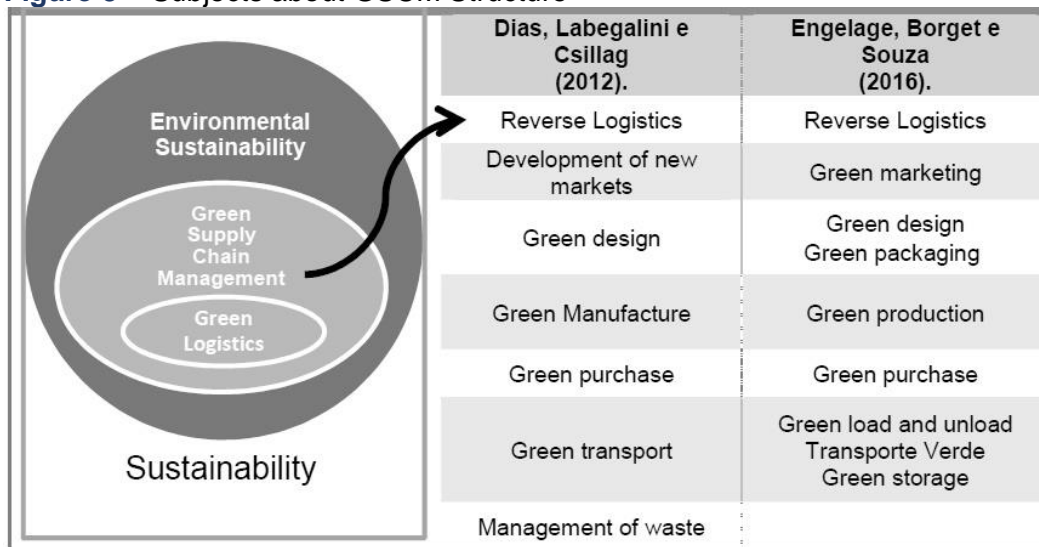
Figure 3 – Subjects about GSCM Structure

Environmental Sustainability

Green Supply Chain Management

Green Logistics

Sustainability

| Dias, Labegalini e Csillag (2012). | Engelage, Borget e Souza (2016). |
|---|---|
| Reverse Logistics | Reverse Logistics |
| Development of new markets | Green marketing |
| Green design | Green design Green packaging |
| Green Manufacture | Green production |
| Green purchase | Green purchase |
| Green transport | Green load and unload Transporte Verde Green storage |
| Management of waste | |